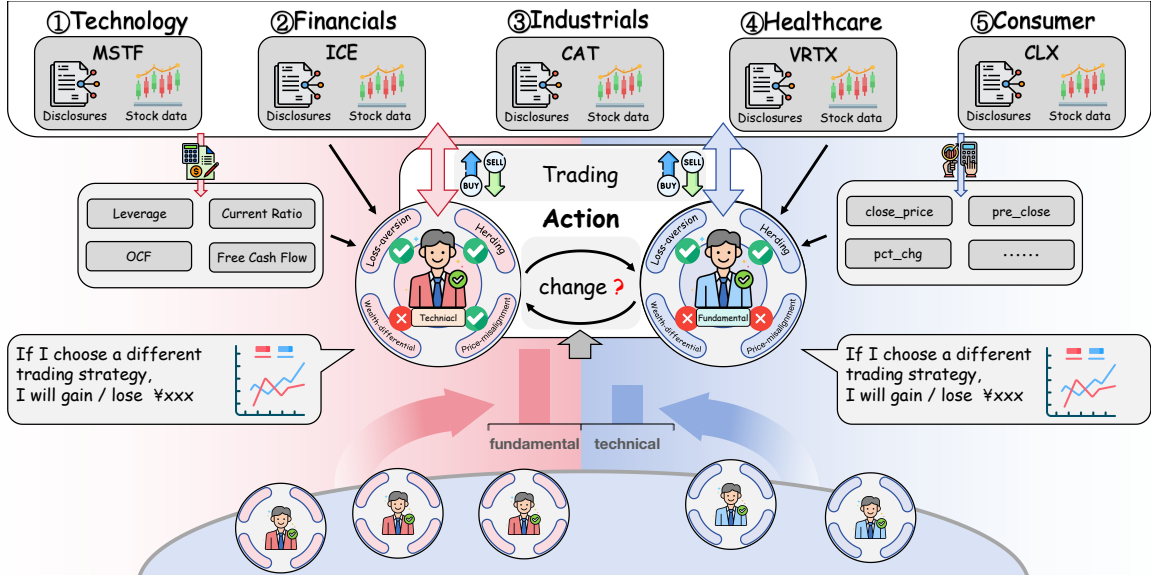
①Technology
MSTF
Disclosures Stock data

②Financials
ICE
Disclosures Stock data

③Industrials
CAT
Disclosures Stock data

④Healthcare
VRTX
Disclosures Stock data

⑤Consumer
CLX
Disclosures Stock data

Leverage
Current Ratio
OCF
Free Cash Flow

BUY SELL
Trading
BUY SELL
Action

Loss-aversion
Herding
Wealth-differential
Price-misalignment
Techniacl

change ?

Loss-aversion
Herding
Wealth-differential
Price-misalignment
Fundamental

close_price
pre_close
pct_chg
......

If I choose a different trading strategy, I will gain / lose ¥xxx

If I choose a different trading strategy, I will gain / lose ¥xxx

fundamental technical